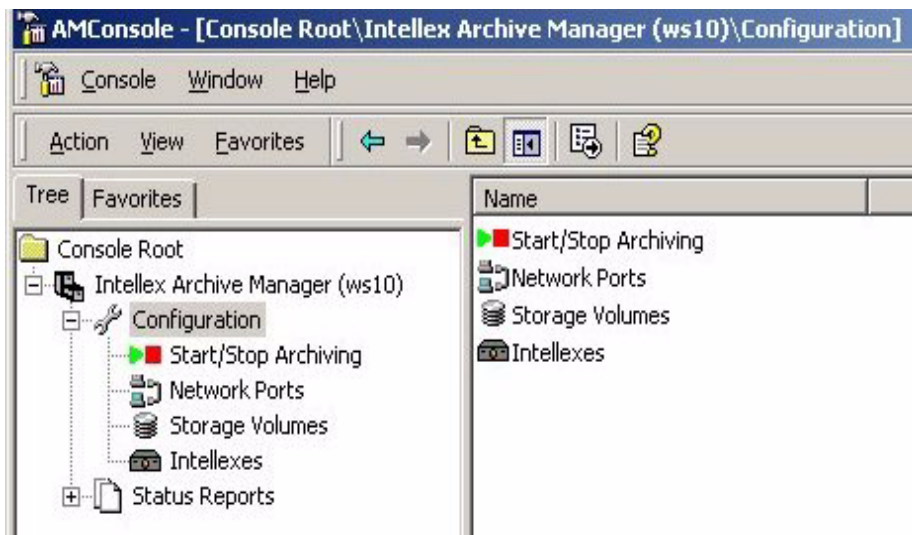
AMConsole - [Console Root\Intellex Archive Manager (ws10)\Configuration]

Console Window Help

Action View Favorites

Tree Favorites

Console Root
Intellex Archive Manager (ws10)
Configuration
Start/Stop Archiving
Network Ports
Storage Volumes
Intellexes
Status Reports

Name

Start/Stop Archiving
Network Ports
Storage Volumes
Intellexes